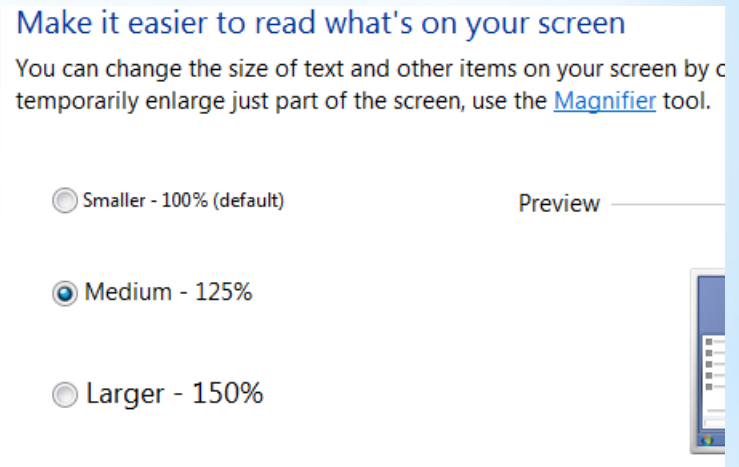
Make it easier to read what's on your screen

You can change the size of text and other items on your screen by c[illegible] temporarily enlarge just part of the screen, use the Magnifier tool.

Smaller - 100% (default)

Preview

Medium - 125%

Larger - 150%